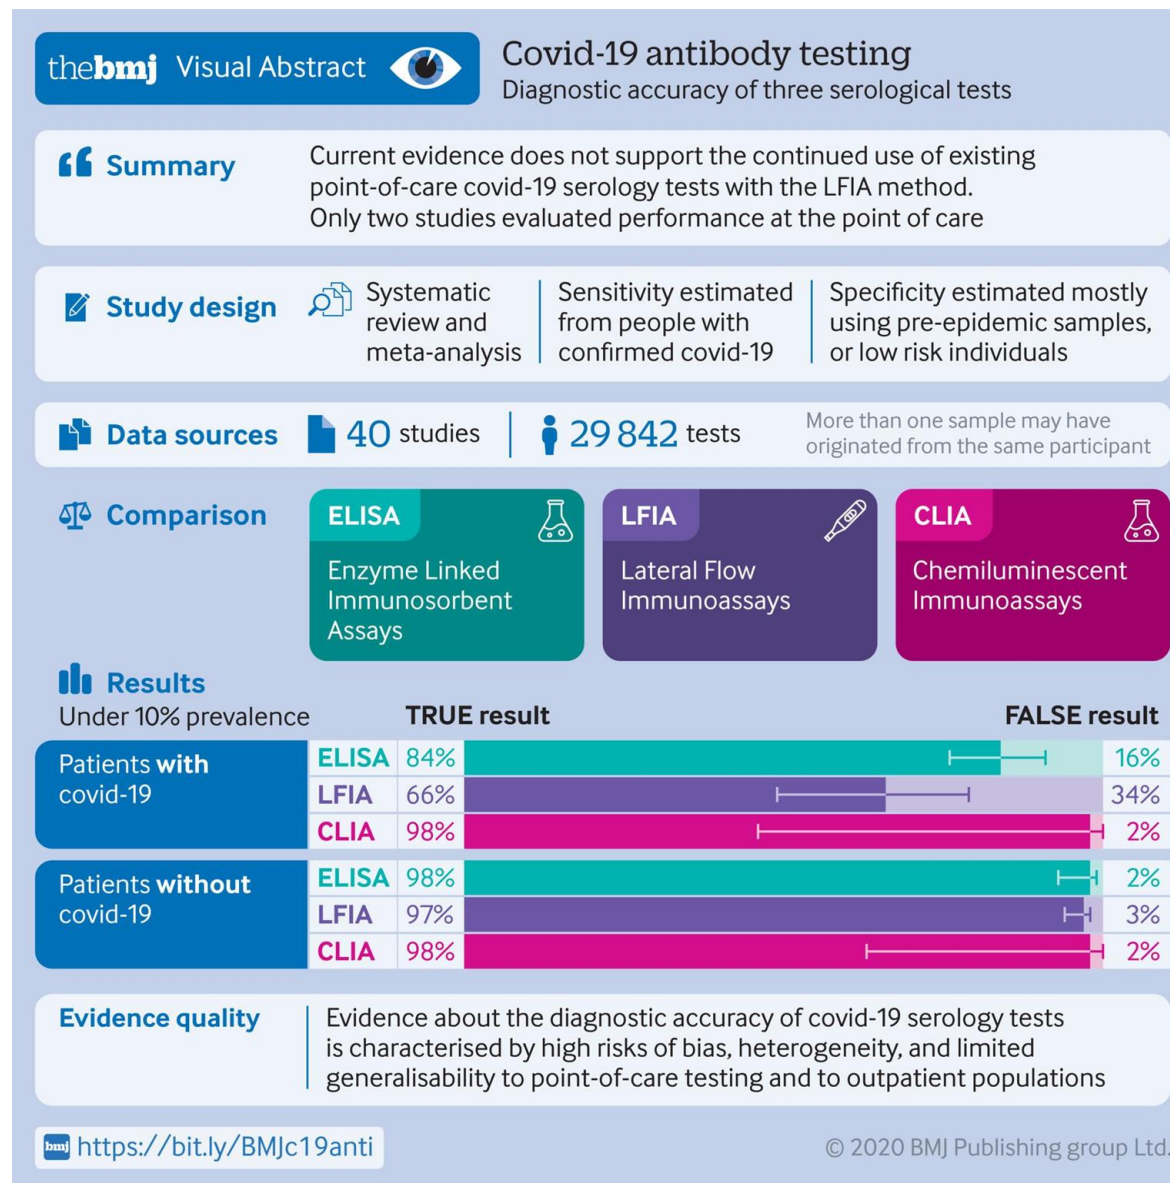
thebmj Visual Abstract

Covid-19 antibody testing
Diagnostic accuracy of three serological tests

Summary

Current evidence does not support the continued use of existing point-of-care covid-19 serology tests with the LFIA method. Only two studies evaluated performance at the point of care

Study design

Systematic review and meta-analysis

Sensitivity estimated from people with confirmed covid-19

Specificity estimated mostly using pre-epidemic samples, or low risk individuals

Data sources

40 studies

29 842 tests

More than one sample may have originated from the same participant

Comparison

ELISA
Enzyme Linked Immunosorbent Assays

LFIA
Lateral Flow Immunoassays

CLIA
Chemiluminescent Immunoassays

Results

Under 10% prevalence

| | | TRUE result | FALSE result |
|---|---|---|---|
| Patients with covid-19 | ELISA | 84% | 16% |
| | LFIA | 66% | 34% |
| | CLIA | 98% | 2% |
| Patients without covid-19 | ELISA | 98% | 2% |
| | LFIA | 97% | 3% |
| | CLIA | 98% | 2% |

Evidence quality

Evidence about the diagnostic accuracy of covid-19 serology tests is characterised by high risks of bias, heterogeneity, and limited generalisability to point-of-care testing and to outpatient populations

bmj https://bit.ly/BMJc19anti

© 2020 BMJ Publishing group Ltd.